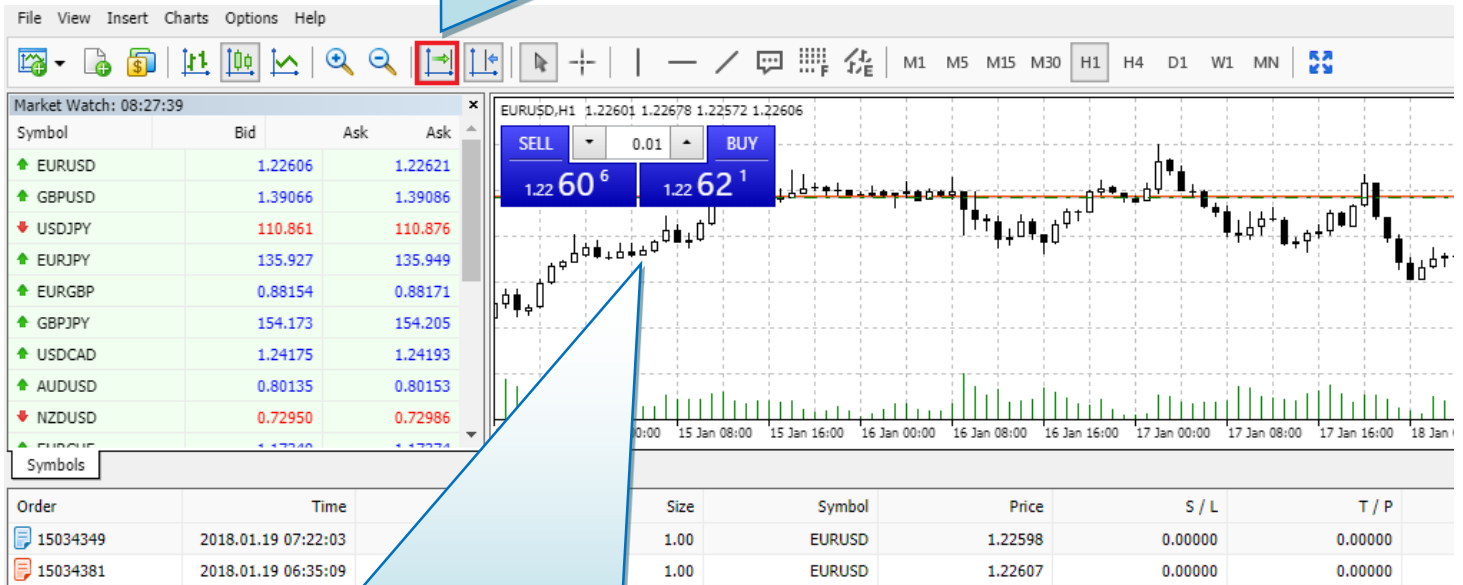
File View Insert Charts Options Help

M1 M5 M15 M30 H1 H4 D1 W1 MN

Market Watch: 08:27:39

| Symbol | Bid | Ask | Ask |
|---|---|---|---|
| EURUSD | 1.22606 | | 1.22621 |
| GBPUSD | 1.39066 | | 1.39086 |
| USDJPY | 110.861 | | 110.876 |
| EURJPY | 135.927 | | 135.949 |
| EURGBP | 0.88154 | | 0.88171 |
| GBPJPY | 154.173 | | 154.205 |
| USDCAD | 1.24175 | | 1.24193 |
| AUDUSD | 0.80135 | | 0.80153 |
| NZDUSD | 0.72950 | | 0.72986 |
| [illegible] | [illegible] | | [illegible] |

Symbols

EURUSD,H1 1.22601 1.22678 1.22572 1.22606

SELL 0.01 BUY

1.22 60 6 1.22 62 1

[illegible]:00 15 Jan 08:00 15 Jan 16:00 16 Jan 00:00 16 Jan 08:00 16 Jan 16:00 17 Jan 00:00 17 Jan 08:00 17 Jan 16:00 18 Jan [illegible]

| Order | Time | Size | Symbol | Price | S / L | T / P |
|---|---|---|---|---|---|---|
| 15034349 | 2018.01.19 07:22:03 | 1.00 | EURUSD | 1.22598 | 0.00000 | 0.00000 |
| 15034381 | 2018.01.19 06:35:09 | 1.00 | EURUSD | 1.22607 | 0.00000 | 0.00000 |